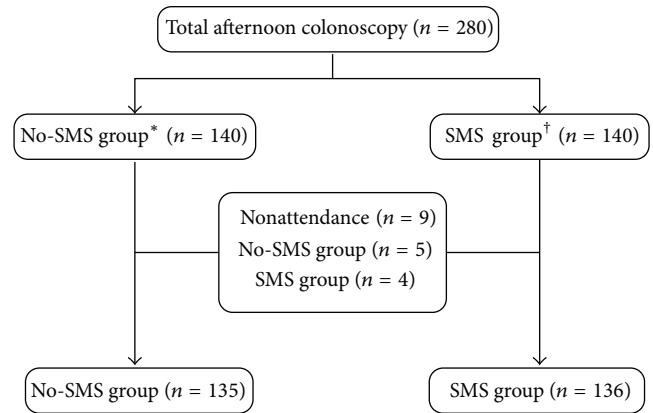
Total afternoon colonoscopy ($n$ = 280)

No-SMS group* ($n$ = 140)

SMS group† ($n$ = 140)

Nonattendance ($n$ = 9)
No-SMS group ($n$ = 5)
SMS group ($n$ = 4)

No-SMS group ($n$ = 135)

SMS group ($n$ = 136)